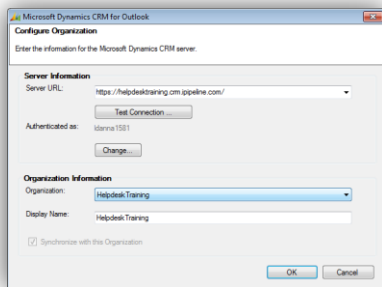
Microsoft Dynamics CRM for Outlook

Configure Organization

Enter the information for the Microsoft Dynamics CRM server.

Server Information

Server URL: https://helpdesktraining.crm.ipipeline.com/

Test Connection ...

Authenticated as: ldanna1581

Change...

Organization Information

Organization: HelpdeskTraining

Display Name: HelpdeskTraining

Synchronize with this Organization

OK Cancel